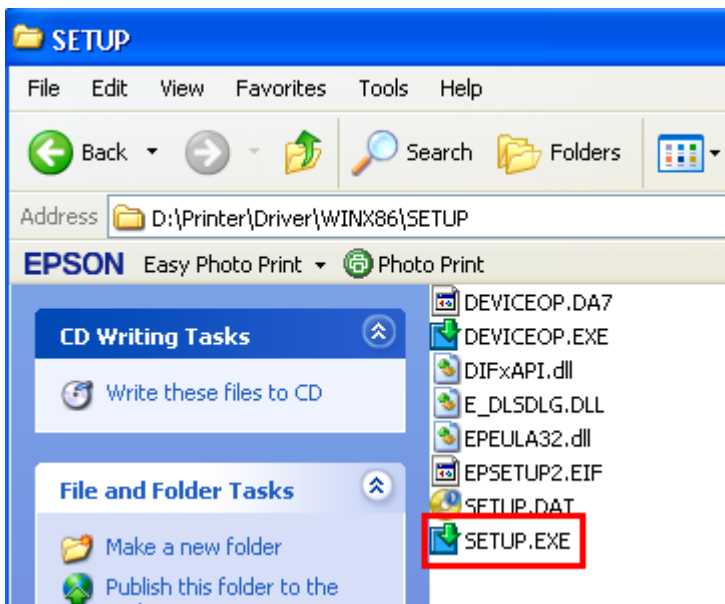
SETUP

File Edit View Favorites Tools Help

Back Search Folders

Address D:\Printer\Driver\WINX86\SETUP

EPSON Easy Photo Print Photo Print

CD Writing Tasks

Write these files to CD

File and Folder Tasks

Make a new folder

Publish this folder to the

DEVICEOP.DA7
DEVICEOP.EXE
DIFxAPI.dll
E_DLSDLG.DLL
EPEULA32.dll
EPSETUP2.EIF
SETUP.DAT
SETUP.EXE